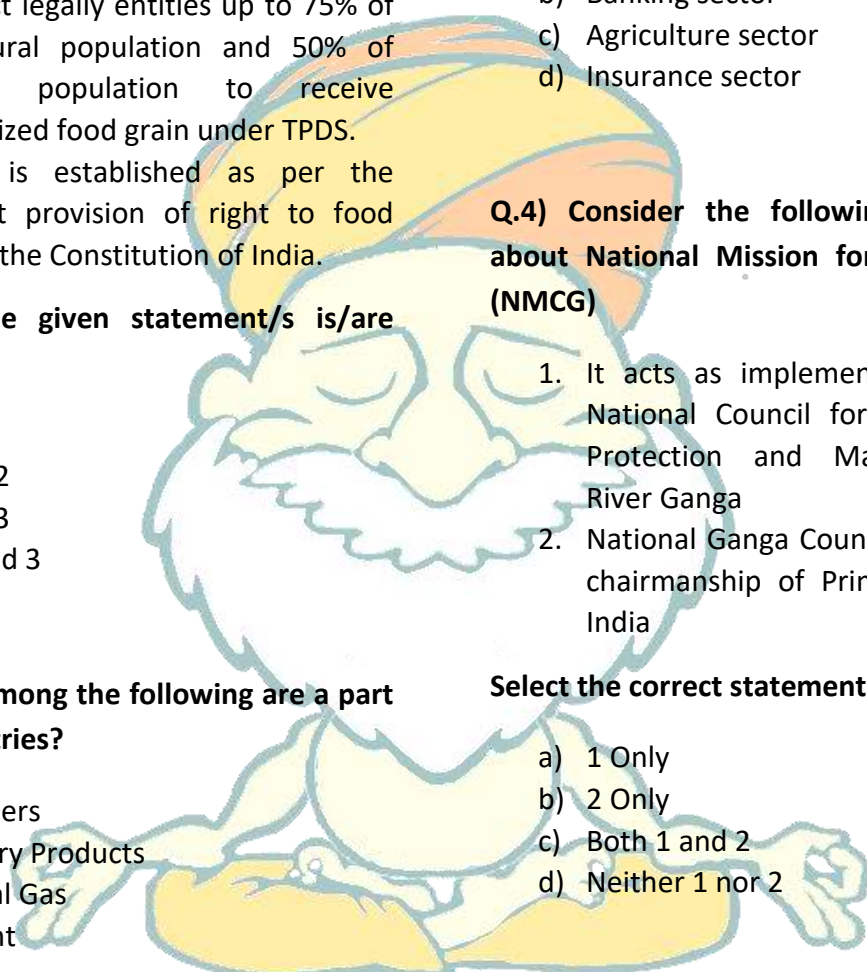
t legally entities up to 75% of ural population and 50% of population to receive ized food grain under TPDS.

is established as per the t provision of right to food the Constitution of India.

e given statement/s is/are

2
3
d 3

mong the following are a part ries?

ers
ry Products
l Gas
nt

b) Banking sector
c) Agriculture sector
d) Insurance sector

Q.4) Consider the followin about National Mission for (NMCG)

1. It acts as implemen National Council for Protection and Ma River Ganga
2. National Ganga Coun chairmanship of Prin India

Select the correct statement

a) 1 Only
b) 2 Only
c) Both 1 and 2
d) Neither 1 nor 2